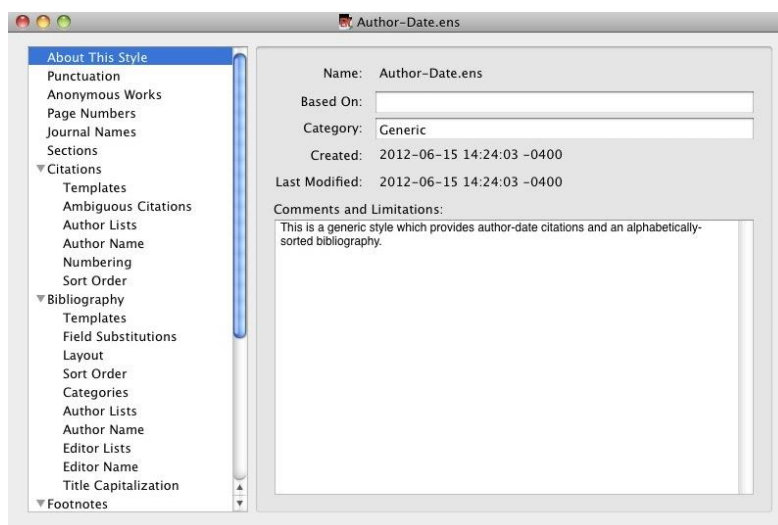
Author-Date.ens

About This Style
Punctuation
Anonymous Works
Page Numbers
Journal Names
Sections
▼Citations
Templates
Ambiguous Citations
Author Lists
Author Name
Numbering
Sort Order
▼Bibliography
Templates
Field Substitutions
Layout
Sort Order
Categories
Author Lists
Author Name
Editor Lists
Editor Name
Title Capitalization
▼Footnotes

Name: Author-Date.ens
Based On:
Category: Generic
Created: 2012-06-15 14:24:03 -0400
Last Modified: 2012-06-15 14:24:03 -0400
Comments and Limitations:
This is a generic style which provides author-date citations and an alphabetically-sorted bibliography.